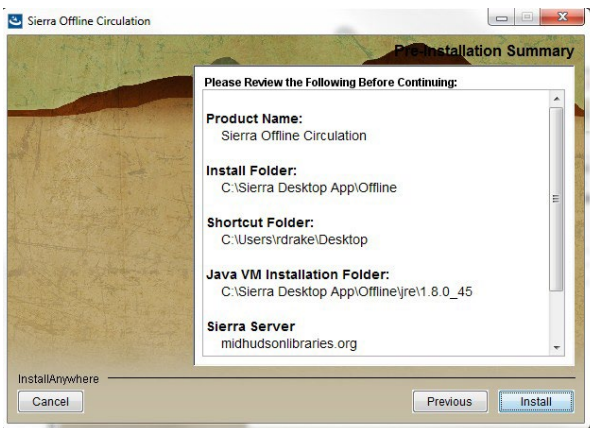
Sierra Offline Circulation

Pre-Installation Summary

Please Review the Following Before Continuing:

Product Name:
Sierra Offline Circulation

Install Folder:
C:\Sierra Desktop App\Offline

Shortcut Folder:
C:\Users\rdrake\Desktop

Java VM Installation Folder:
C:\Sierra Desktop App\Offline\jre\1.8.0_45

Sierra Server
midhudsonlibraries.org

InstallAnywhere

Cancel

Previous

Install